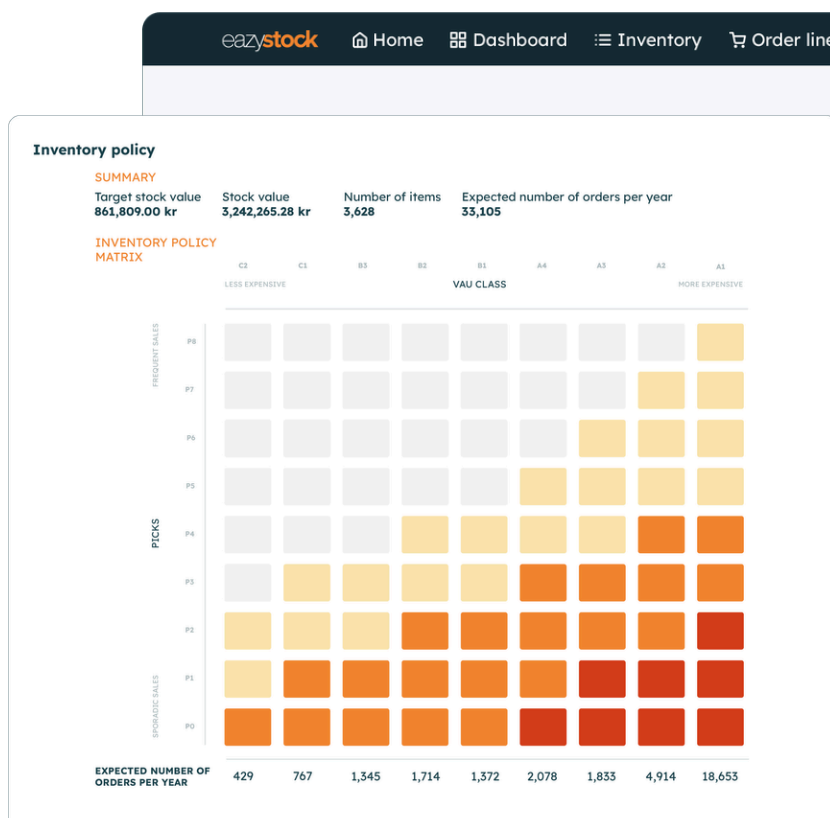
eazystock Home Dashboard Inventory Order line

Inventory policy

SUMMARY

Target stock value
861,809.00 kr

Stock value
3,242,265.28 kr

Number of items
3,628

Expected number of orders per year
33,105

INVENTORY POLICY MATRIX

C2 C1 B3 B2 B1 A4 A3 A2 A1

LESS EXPENSIVE VAU CLASS MORE EXPENSIVE

FREQUENT SALES

P8
P7
P6
P5
P4
P3
P2
P1
P0

PICKS

SPORADIC SALES

EXPECTED NUMBER OF ORDERS PER YEAR

| 429 | 767 | 1,345 | 1,714 | 1,372 | 2,078 | 1,833 | 4,914 | 18,653 |